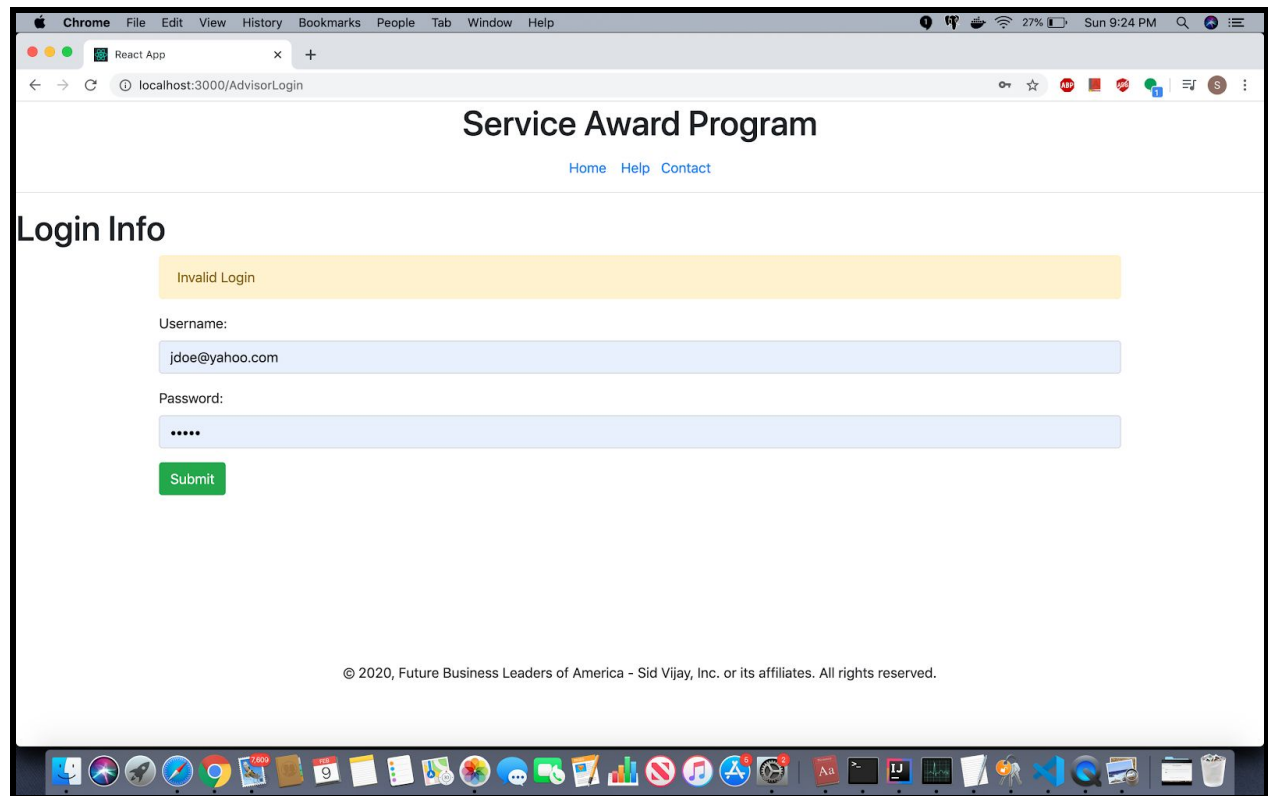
Chrome File Edit View History Bookmarks People Tab Window Help

27% Sun 9:24 PM

React App

localhost:3000/AdvisorLogin

Service Award Program

Home Help Contact

Login Info

Invalid Login

Username:

jdoe@yahoo.com

Password:

•••••

Submit

© 2020, Future Business Leaders of America - Sid Vijay, Inc. or its affiliates. All rights reserved.

7,609 FEB 9 5 2